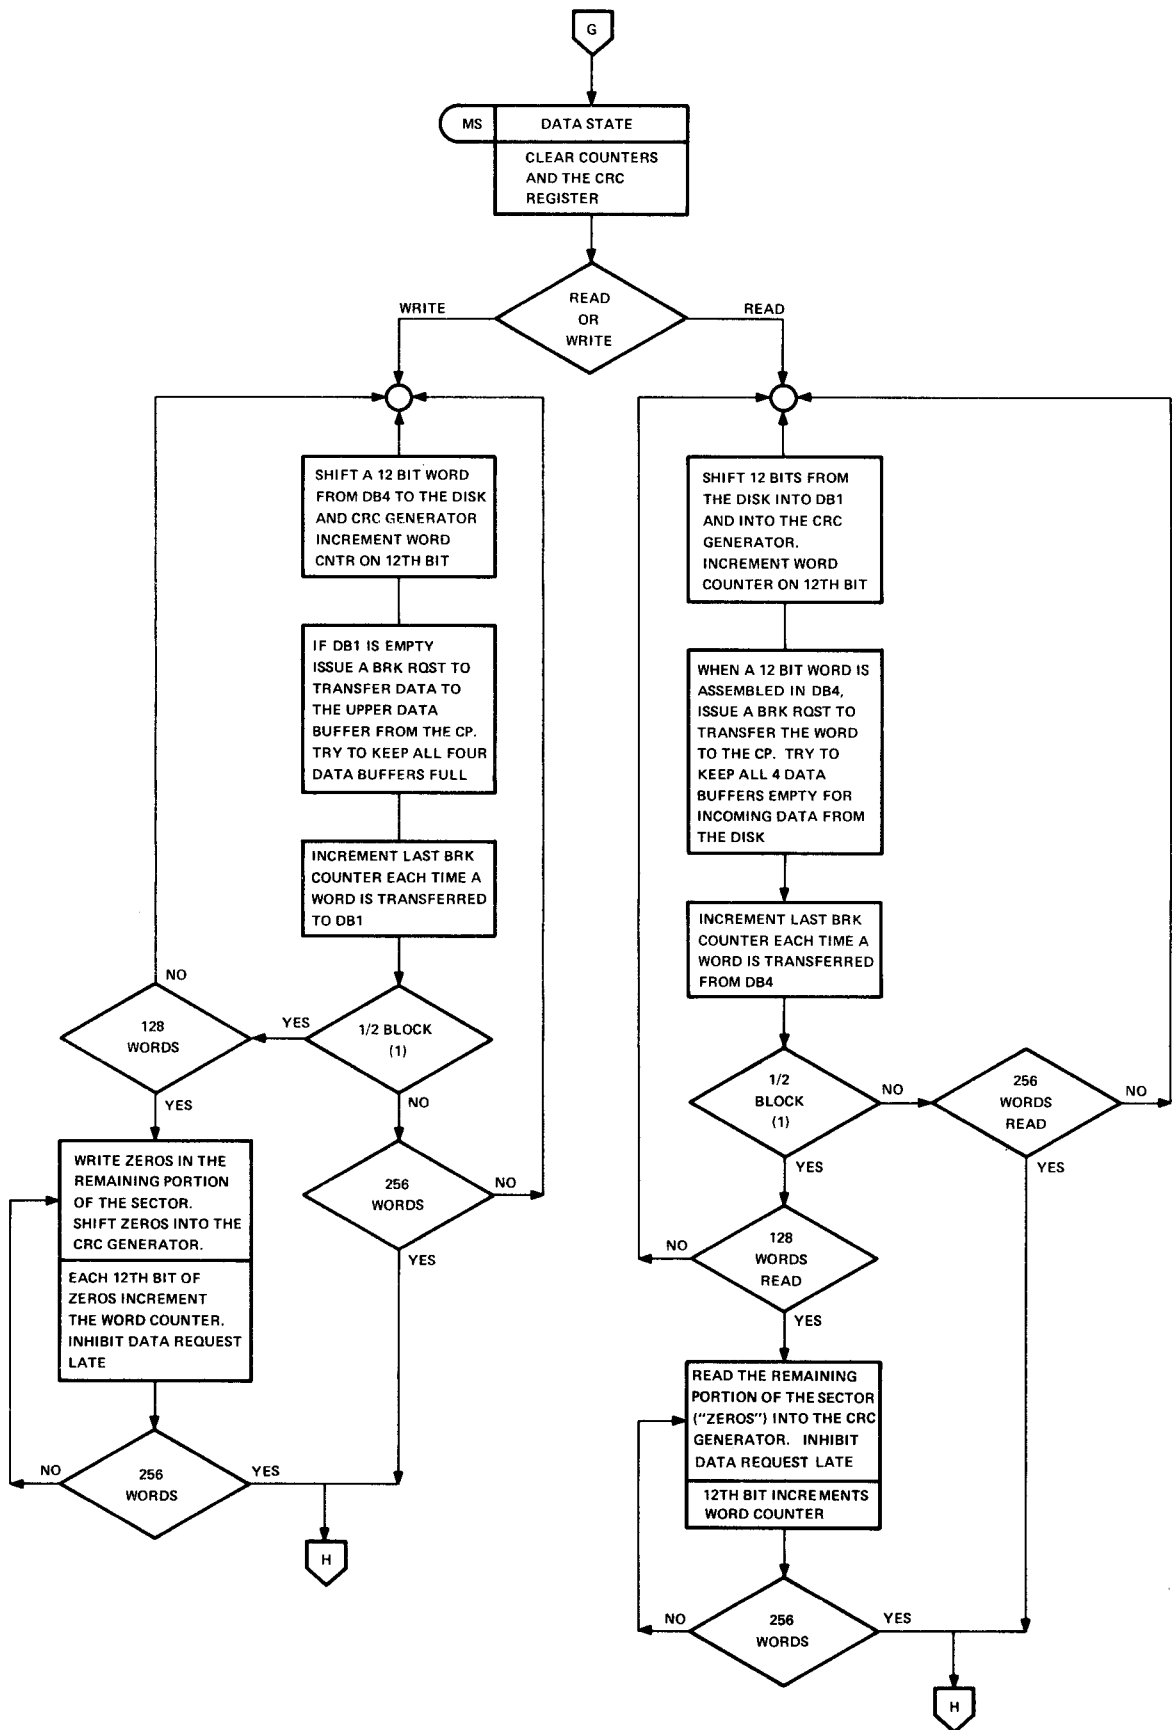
G

MS DATA STATE

CLEAR COUNTERS AND THE CRC REGISTER

READ OR WRITE

WRITE

READ

SHIFT A 12 BIT WORD FROM DB4 TO THE DISK AND CRC GENERATOR INCREMENT WORD CNTR ON 12TH BIT

IF DB1 IS EMPTY ISSUE A BRK RQST TO TRANSFER DATA TO THE UPPER DATA BUFFER FROM THE CP. TRY TO KEEP ALL FOUR DATA BUFFERS FULL

INCREMENT LAST BRK COUNTER EACH TIME A WORD IS TRANSFERRED TO DB1

NO

128 WORDS

YES

1/2 BLOCK (1)

NO

YES

WRITE ZEROS IN THE REMAINING PORTION OF THE SECTOR. SHIFT ZEROS INTO THE CRC GENERATOR.

EACH 12TH BIT OF ZEROS INCREMENT THE WORD COUNTER. INHIBIT DATA REQUEST LATE

256 WORDS

NO

YES

NO

256 WORDS

YES

H

SHIFT 12 BITS FROM THE DISK INTO DB1 AND INTO THE CRC GENERATOR. INCREMENT WORD COUNTER ON 12TH BIT

WHEN A 12 BIT WORD IS ASSEMBLED IN DB4, ISSUE A BRK RQST TO TRANSFER THE WORD TO THE CP. TRY TO KEEP ALL 4 DATA BUFFERS EMPTY FOR INCOMING DATA FROM THE DISK

INCREMENT LAST BRK COUNTER EACH TIME A WORD IS TRANSFERRED FROM DB4

1/2 BLOCK (1)

NO

256 WORDS READ

NO

YES

YES

NO

128 WORDS READ

YES

READ THE REMAINING PORTION OF THE SECTOR ("ZEROS") INTO THE CRC GENERATOR. INHIBIT DATA REQUEST LATE

12TH BIT INCREMENTS WORD COUNTER

NO

256 WORDS

YES

H